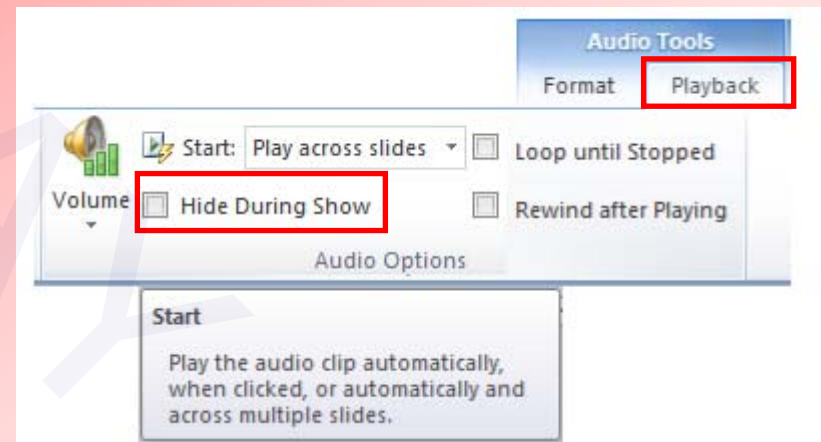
Audio Tools

Format

Playback

Volume

Start: Play across slides

Loop until Stopped

Hide During Show

Rewind after Playing

Audio Options

Start

Play the audio clip automatically, when clicked, or automatically and across multiple slides.